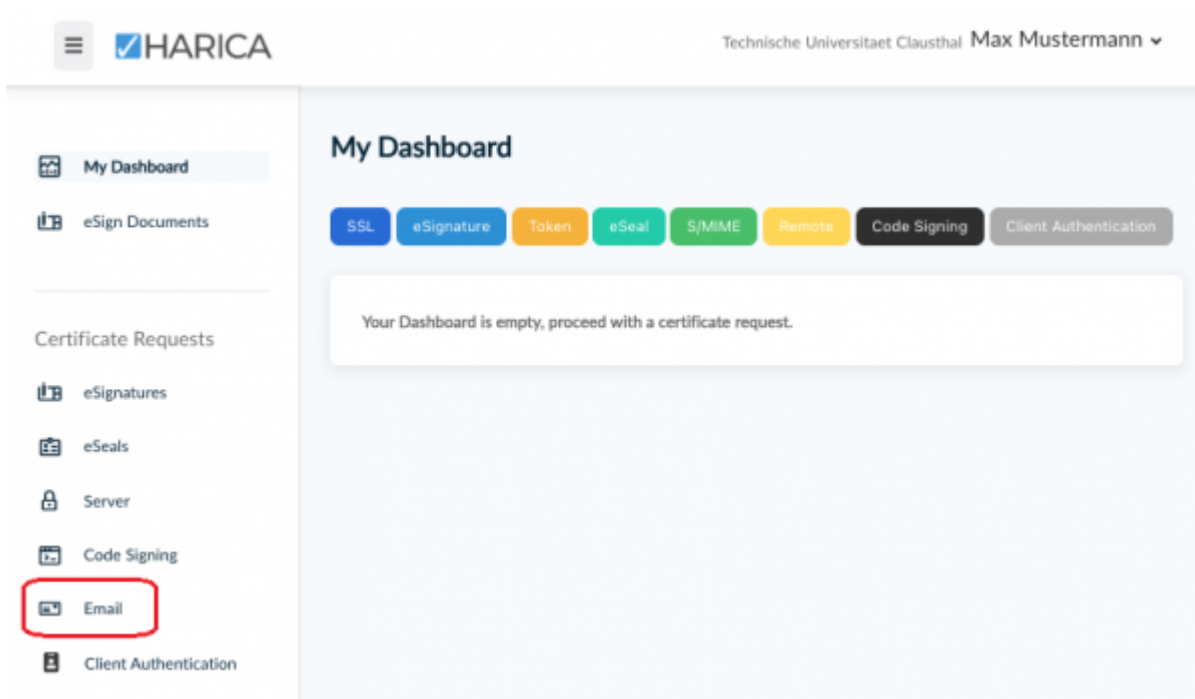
HARICA

Technische Universitaet Clausthal Max Mustermann

My Dashboard

eSign Documents

Certificate Requests

eSignatures

eSeals

Server

Code Signing

Email

Client Authentication

My Dashboard

SSL eSignature Token eSeal S/MIME Remote Code Signing Client Authentication

Your Dashboard is empty, proceed with a certificate request.